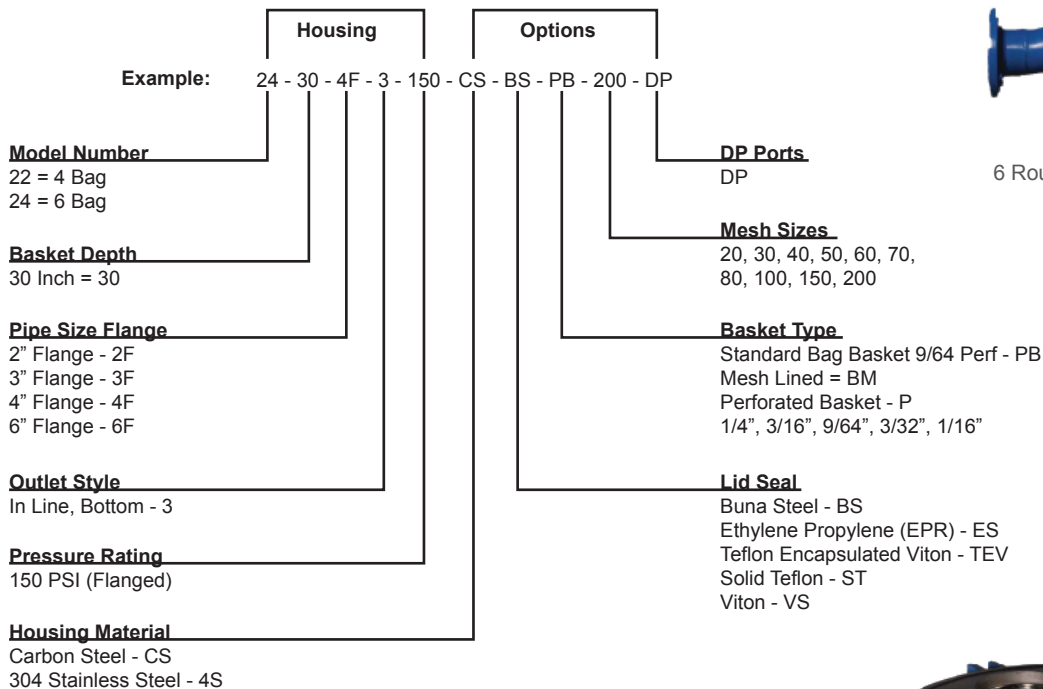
Housing

Options

Example: 24 - 30 - 4F - 3 - 150 - CS - BS - PB - 200 - DP

Model Number
22 = 4 Bag
24 = 6 Bag

Basket Depth
30 Inch = 30

Pipe Size Flange
2" Flange - 2F
3" Flange - 3F
4" Flange - 4F
6" Flange - 6F

Outlet Style
In Line, Bottom - 3

Pressure Rating
150 PSI (Flanged)

Housing Material
Carbon Steel - CS
304 Stainless Steel - 4S

DP Ports
DP

Mesh Sizes
20, 30, 40, 50, 60, 70, 80, 100, 150, 200

Basket Type
Standard Bag Basket 9/64 Perf - PB
Mesh Lined = BM
Perforated Basket - P
1/4", 3/16", 9/64", 3/32", 1/16"

Lid Seal
Buna Steel - BS
Ethylene Propylene (EPR) - ES
Teflon Encapsulated Viton - TEV
Solid Teflon - ST
Viton - VS

6 Rou